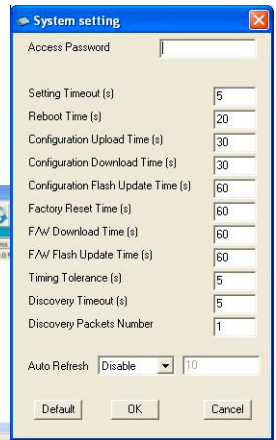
System setting

Access Password

Setting Timeout (s) 5
Reboot Time (s) 20
Configuration Upload Time (s) 30
Configuration Download Time (s) 30
Configuration Flash Update Time (s) 60
Factory Reset Time (s) 60
F/W Download Time (s) 60
F/W Flash Update Time (s) 60
Timing Tolerance (s) 5
Discovery Timeout (s) 5
Discovery Packets Number 1

Auto Refresh Disable 10

Default OK Cancel